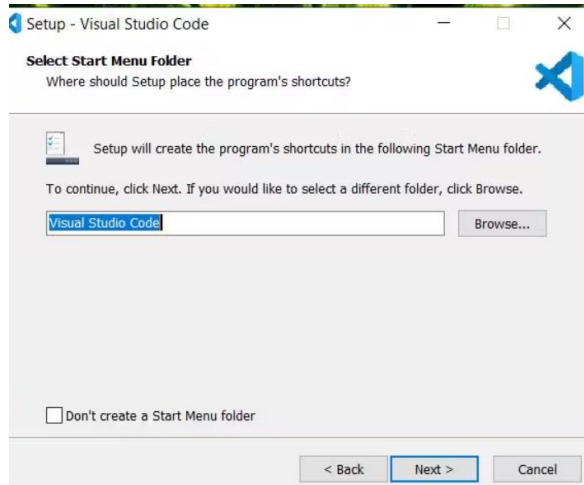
Setup - Visual Studio Code

Select Start Menu Folder
Where should Setup place the program's shortcuts?

Setup will create the program's shortcuts in the following Start Menu folder.

To continue, click Next. If you would like to select a different folder, click Browse.

Visual Studio Code

Browse...

Don't create a Start Menu folder

< Back

Next >

Cancel